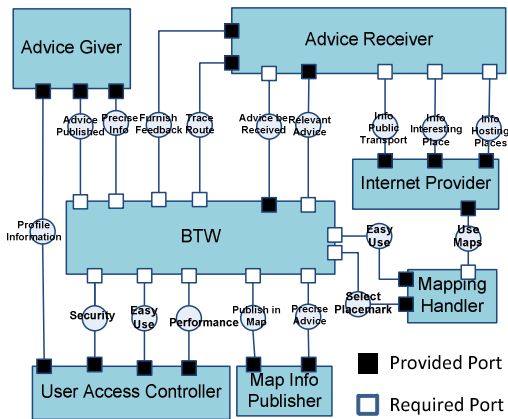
Advice Giver

Advice Receiver

Advice Published

Precise Info

Furnish Feedback

Trace Route

Advice be Received

Relevant Advice

Info Public Transport

Info Interesting Place

Info Hosting Places

Internet Provider

Profile Information

BTW

Easy Use

Use Maps

Mapping Handler

Select Placemark

Security

Easy Use

Performance

Publish in Map

Precise Advice

User Access Controller

Map Info Publisher

Provided Port

Required Port